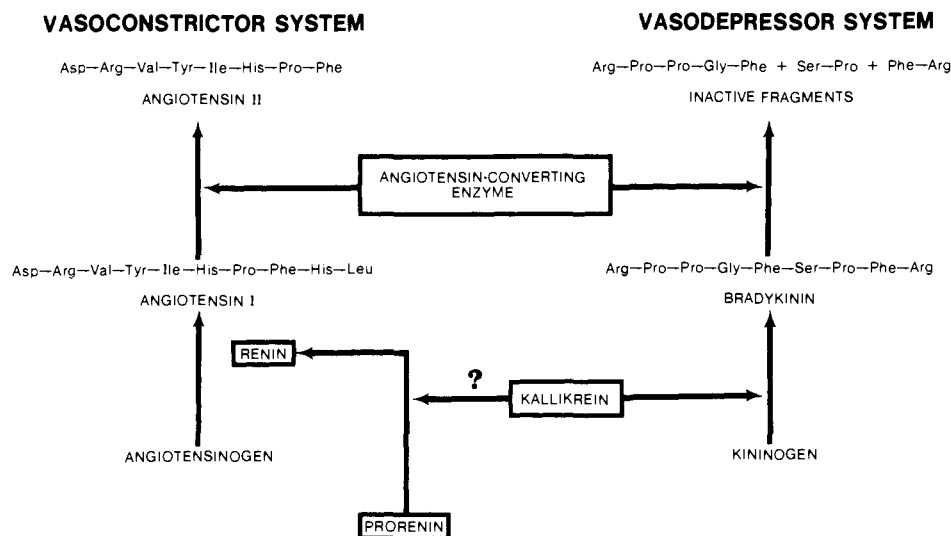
VASOCONSTRICTOR SYSTEM

VASODEPRESSOR SYSTEM

Asp—Arg—Val—Tyr—Ile—His—Pro—Phe

ANGIOTENSIN II

Arg—Pro—Pro—Gly—Phe + Ser—Pro + Phe—Arg

INACTIVE FRAGMENTS

ANGIOTENSIN-CONVERTING ENZYME

Asp—Arg—Val—Tyr—Ile—His—Pro—Phe—His—Leu

ANGIOTENSIN I

Arg—Pro—Pro—Gly—Phe—Ser—Pro—Phe—Arg

BRADYKININ

RENIN

?

KALLIKREIN

ANGIOTENSINOGEN

KININOGEN

PRORENIN